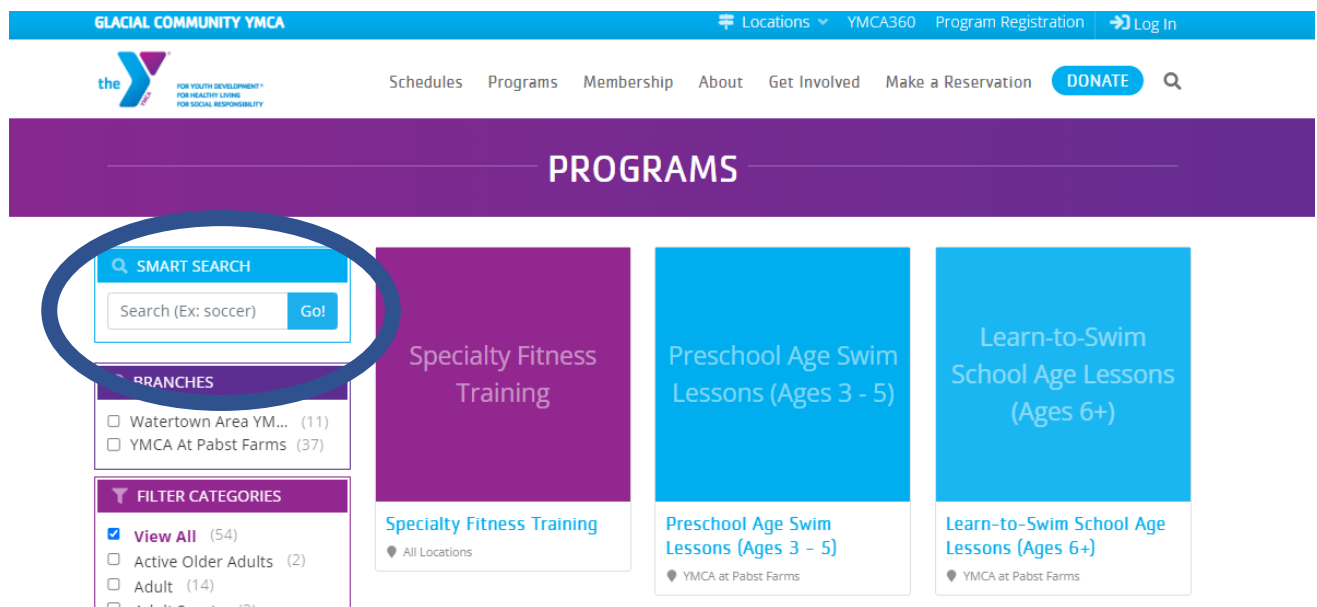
GLACIAL COMMUNITY YMCA

Locations YMCA360 Program Registration Log In

the Y

FOR YOUTH DEVELOPMENT®
FOR HEALTHY LIVING
FOR SOCIAL RESPONSIBILITY

Schedules Programs Membership About Get Involved Make a Reservation DONATE

PROGRAMS

SMART SEARCH

Search (Ex: soccer) Go!

BRANCHES

Watertown Area YM... (11)
YMCA At Pabst Farms (37)

FILTER CATEGORIES

View All (54)
Active Older Adults (2)
Adult (14)
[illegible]

Specialty Fitness Training

Specialty Fitness Training
All Locations

Preschool Age Swim Lessons (Ages 3 - 5)

Preschool Age Swim Lessons (Ages 3 - 5)
YMCA at Pabst Farms

Learn-to-Swim School Age Lessons (Ages 6+)

Learn-to-Swim School Age Lessons (Ages 6+)
YMCA at Pabst Farms